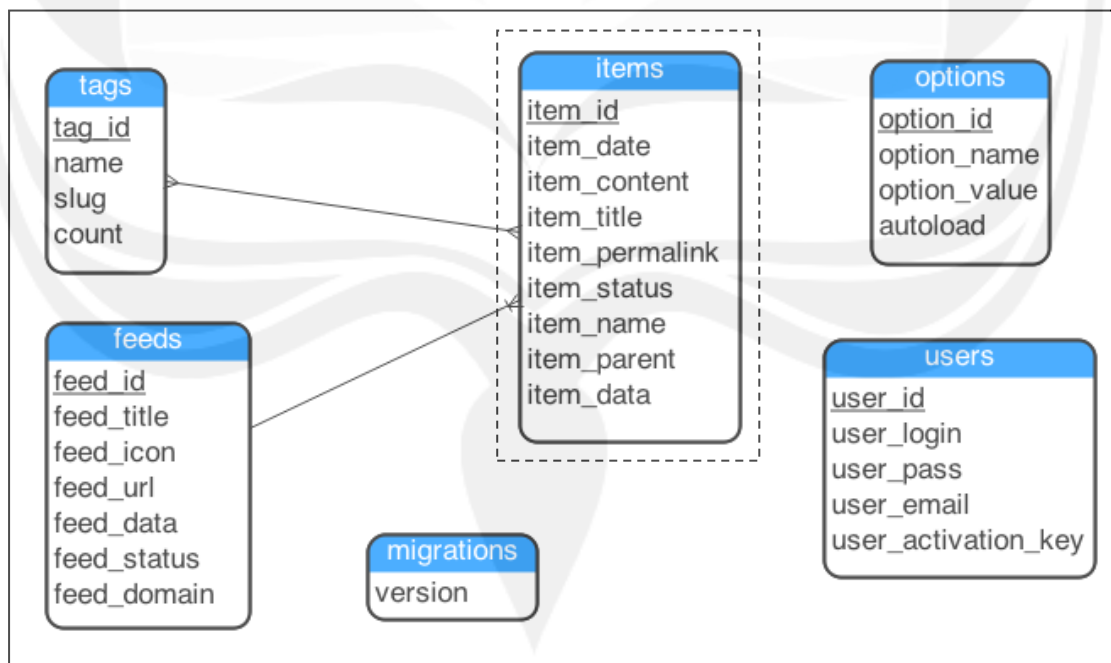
tags
tag_id
name
slug
count

items
item_id
item_date
item_content
item_title
item_permalink
item_status
item_name
item_parent
item_data

options
option_id
option_name
option_value
autoload

feeds
feed_id
feed_title
feed_icon
feed_url
feed_data
feed_status
feed_domain

users
user_id
user_login
user_pass
user_email
user_activation_key

migrations
version